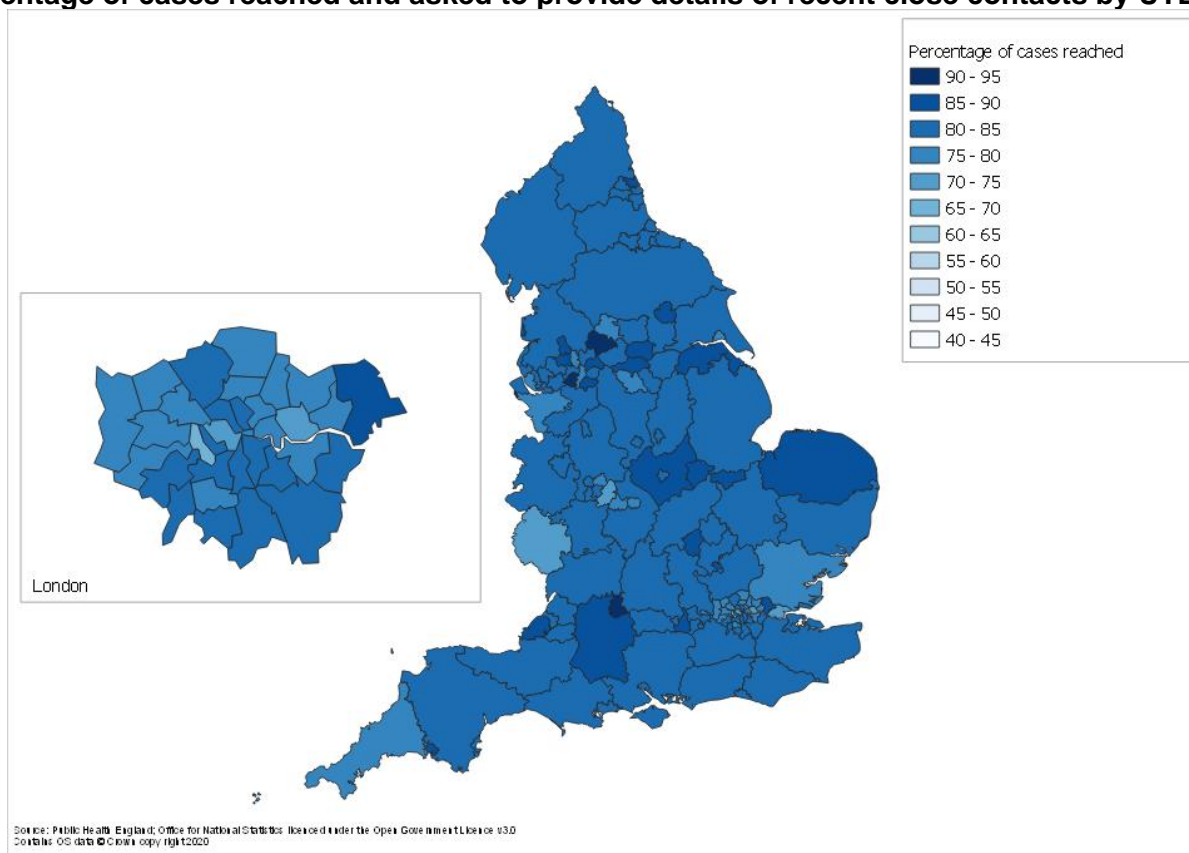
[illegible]ntage of cases reached and asked to provide details of recent close contacts by UTL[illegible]

Percentage of cases reached
90 - 95
85 - 90
80 - 85
75 - 80
70 - 75
65 - 70
60 - 65
55 - 60
50 - 55
45 - 50
40 - 45

London

Source: Public Health England; Office for National Statistics licenced under the Open Government Licence v3.0
Contains OS data © Crown copyright 2020